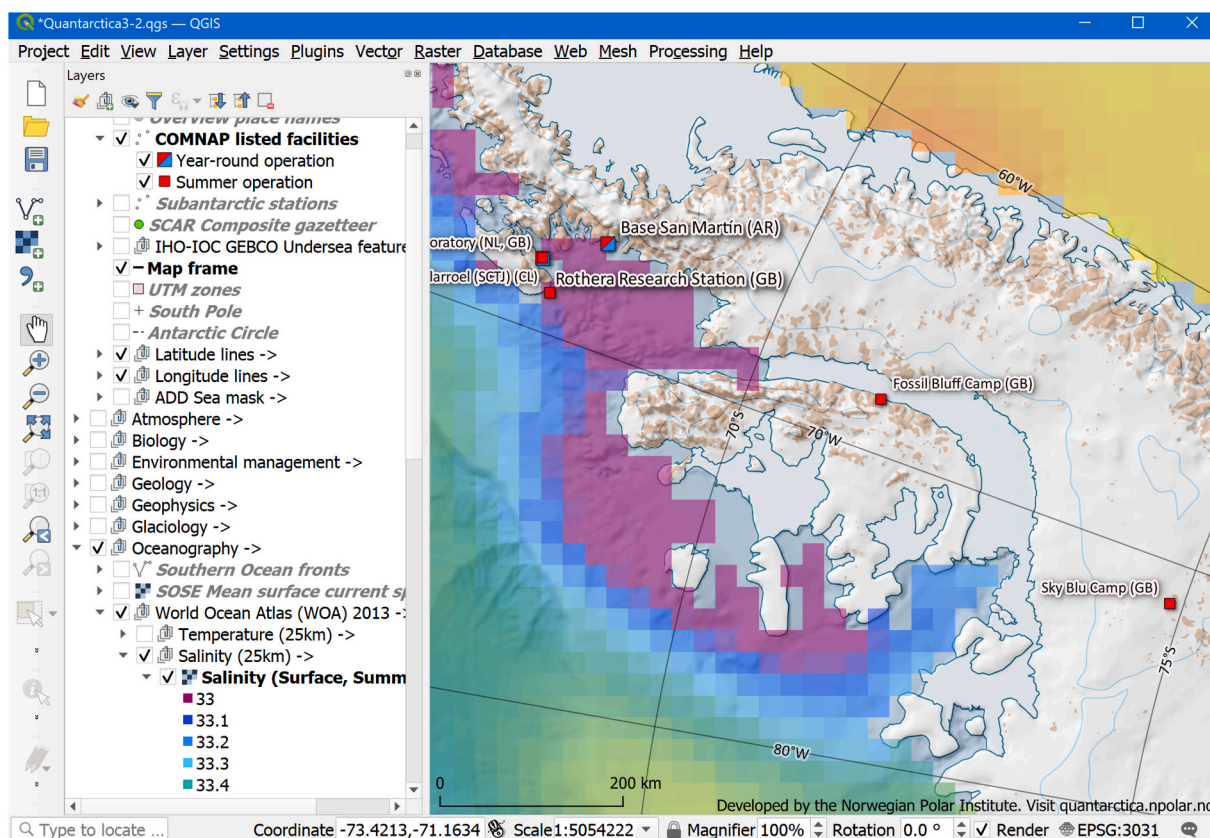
*Quantarctica3-2.qgs — QGIS

Project Edit View Layer Settings Plugins Vector Raster Database Web Mesh Processing Help

Layers

Overview place names
COMNAP listed facilities
Year-round operation
Summer operation
Subantarctic stations
SCAR Composite gazetteer
IHO-IOC GEBCO Undersea feature
Map frame
UTM zones
South Pole
Antarctic Circle
Latitude lines ->
Longitude lines ->
ADD Sea mask ->
Atmosphere ->
Biology ->
Environmental management ->
Geology ->
Geophysics ->
Glaciology ->
Oceanography ->
Southern Ocean fronts
SOSE Mean surface current sp
World Ocean Atlas (WOA) 2013 ->
Temperature (25km) ->
Salinity (25km) ->
Salinity (Surface, Summ
33
33.1
33.2
33.3
33.4

60°W
Base San Martín (AR)
oratory (NL, GB)
larroel (SCTJ) (CL)
Rothera Research Station (GB)
Fossil Bluff Camp (GB)
70°S
70°W
Sky Blu Camp (GB)
75°S
80°W
0
200 km
Developed by the Norwegian Polar Institute. Visit quantarctica.npolar.no

Type to locate ...
Coordinate -73.4213,-71.1634
Scale 1:5054222
Magnifier 100%
Rotation 0.0 °
Render
EPSG:3031